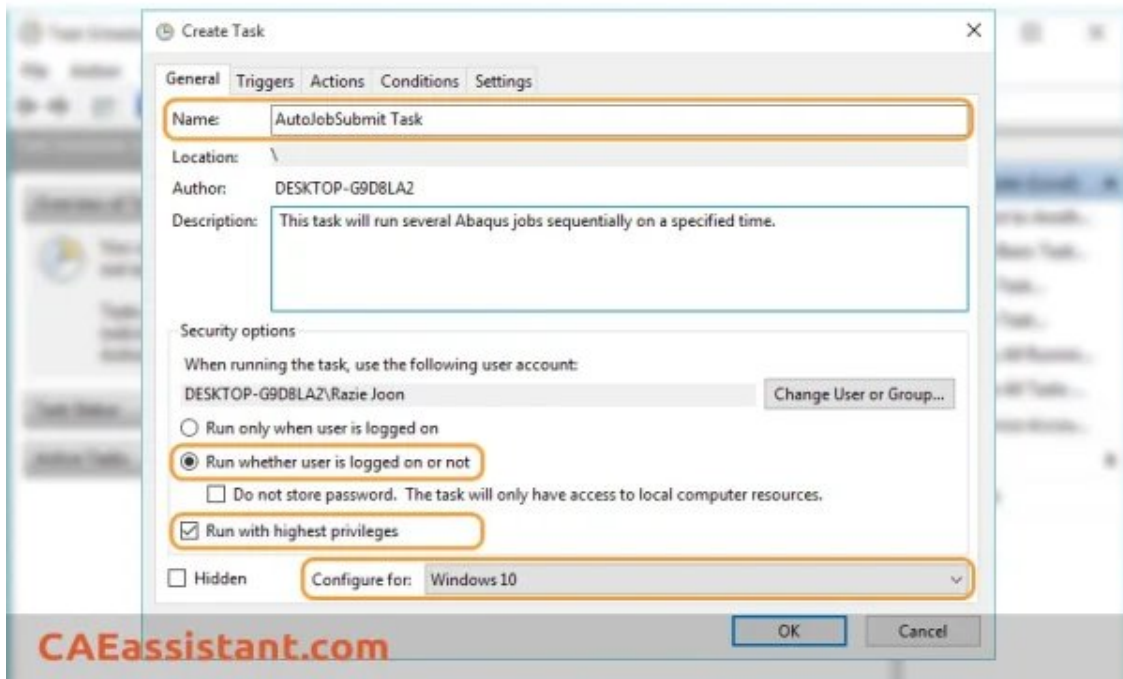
Create Task

×

General Triggers Actions Conditions Settings

Name: AutoJobSubmit Task

Location: \

Author: DESKTOP-G9D8LA2

Description: This task will run several Abaqus jobs sequentially on a specified time.

Security options

When running the task, use the following user account:

DESKTOP-G9D8LA2\Razie Joon

Change User or Group...

Run only when user is logged on

Run whether user is logged on or not

Do not store password. The task will only have access to local computer resources.

Run with highest privileges

Hidden

Configure for: Windows 10

OK

Cancel

CAEassistant.com